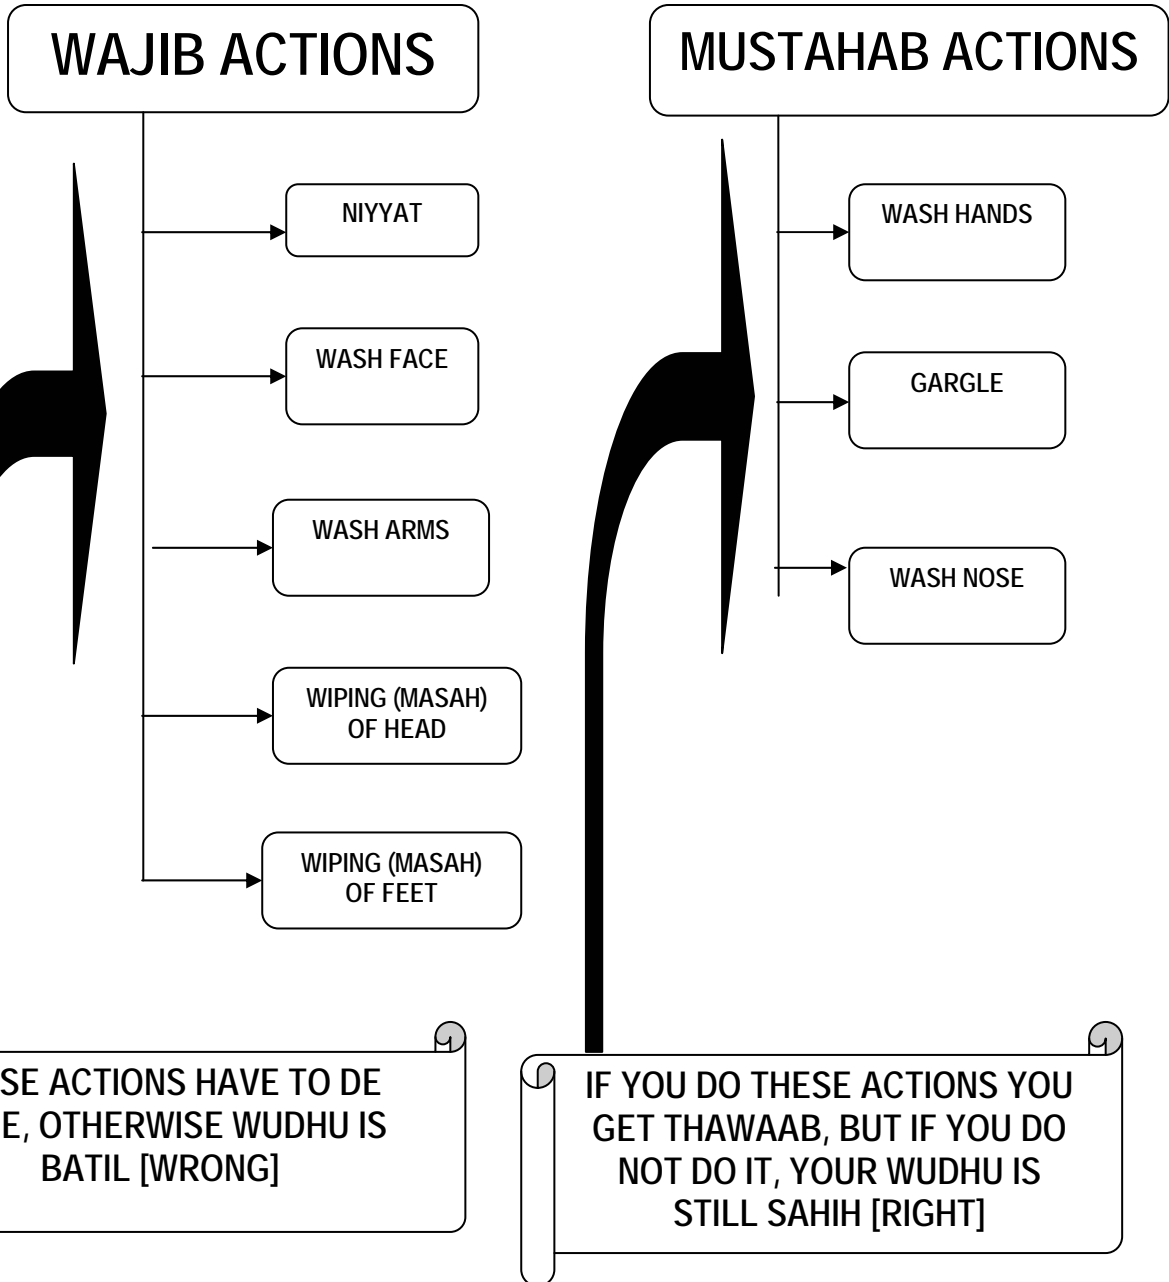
WAJIB ACTIONS

NIYYAT

WASH FACE

WASH ARMS

WIPING (MASAH) OF HEAD

WIPING (MASAH) OF FEET

SE ACTIONS HAVE TO DE E, OTHERWISE WUDHU IS BATIL [WRONG]

MUSTAHAB ACTIONS

WASH HANDS

GARGLE

WASH NOSE

IF YOU DO THESE ACTIONS YOU GET THAWAAB, BUT IF YOU DO NOT DO IT, YOUR WUDHU IS STILL SAHIH [RIGHT]